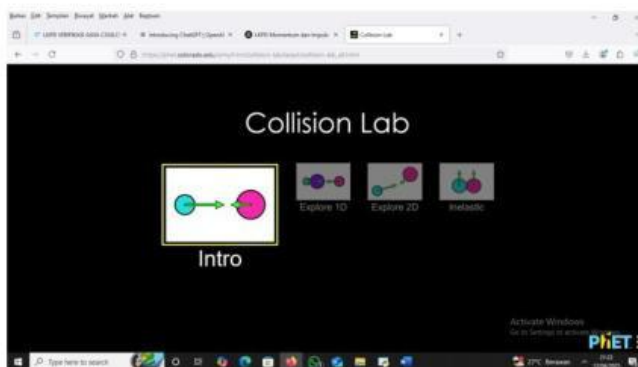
Berkas Edit Tampilan Riwayat Markah Alat Bantuan

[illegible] | Introducing ChatGPT | OpenAI | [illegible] Momentum dan Impuls | Collision Lab

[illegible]

Collision Lab

Intro

Explore 1D

Explore 2D

Inelastic

Activate Windows
Go to Settings to activate Windows.

PhET

Type here to search

27°C Berawan